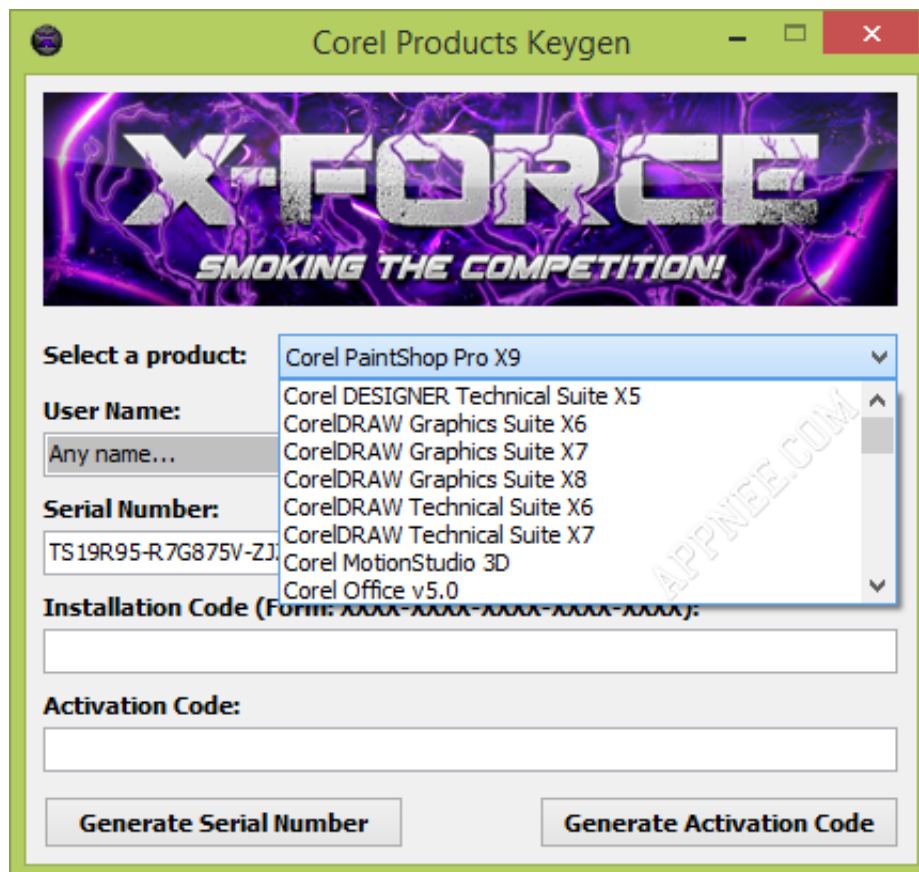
Corel Products Keygen

X-FORCE
SMOKING THE COMPETITION!

Select a product:
Corel PaintShop Pro X9
Corel DESIGNER Technical Suite X5
CorelDRAW Graphics Suite X6
CorelDRAW Graphics Suite X7
CorelDRAW Graphics Suite X8
CorelDRAW Technical Suite X6
CorelDRAW Technical Suite X7
Corel MotionStudio 3D
Corel Office v5.0

User Name:
Any name...

Serial Number:
TS19R95-R7G875V-ZJ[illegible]

Installation Code (Form: XXXX-XXXX-XXXX-XXXX-XXXX):

Activation Code:

Generate Serial Number
Generate Activation Code

APPNEE.COM